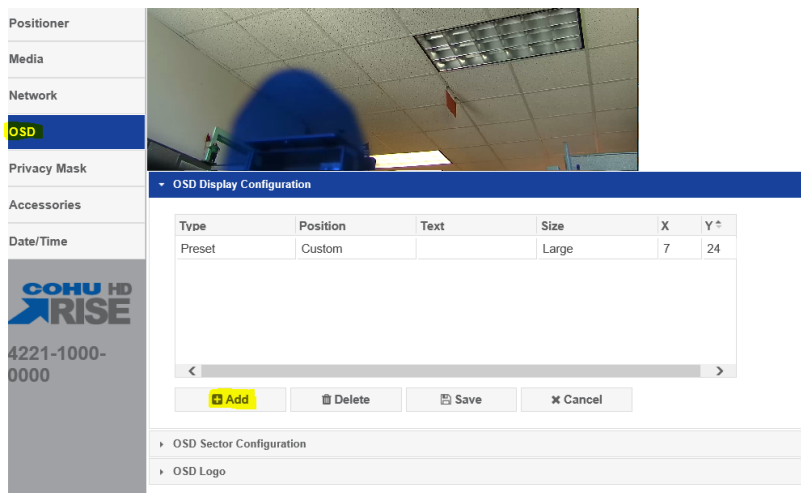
Positioner
Media
Network
OSD
Privacy Mask
Accessories
Date/Time

COHU HD RISE

4221-1000-0000

OSD Display Configuration

| Type | Position | Text | Size | X | Y |
|---|---|---|---|---|---|
| Preset | Custom | | Large | 7 | 24 |

Add
Delete
Save
Cancel

OSD Sector Configuration
OSD Logo